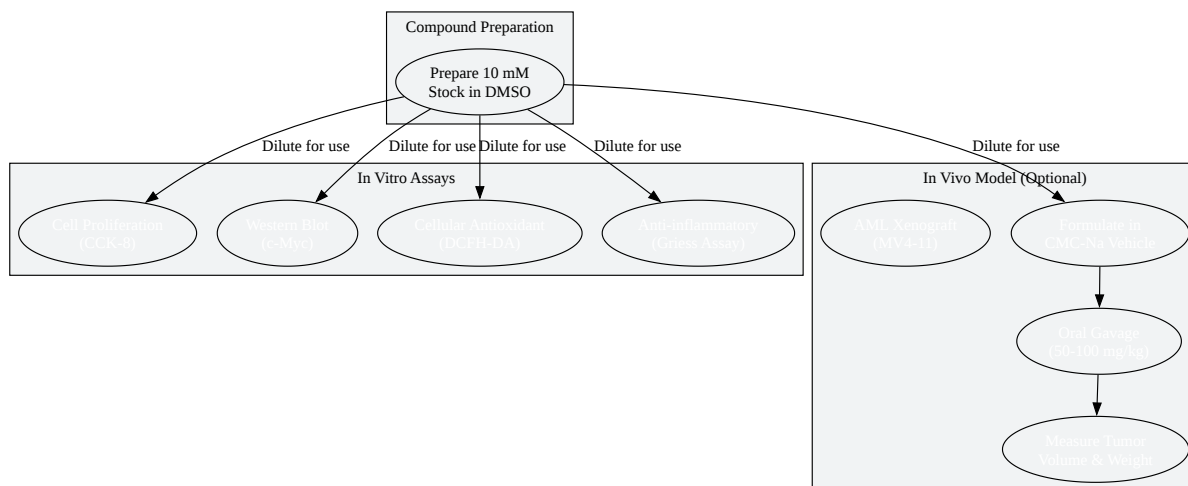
Compound Preparation

Prepare 10 mM Stock in DMSO

Dilute for use

Dilute for use

Dilute for use

Dilute for use

Dilute for use

In Vitro Assays

Cell Proliferation (CCK-8)

Western Blot (c-Myc)

Cellular Antioxidant (DCFH-DA)

Anti-inflammatory (Griess Assay)

In Vivo Model (Optional)

AML Xenograft (MV4-11)

Formulate in CMC-Na Vehicle

Oral Gavage (50-100 mg/kg)

Measure Tumor Volume & Weight